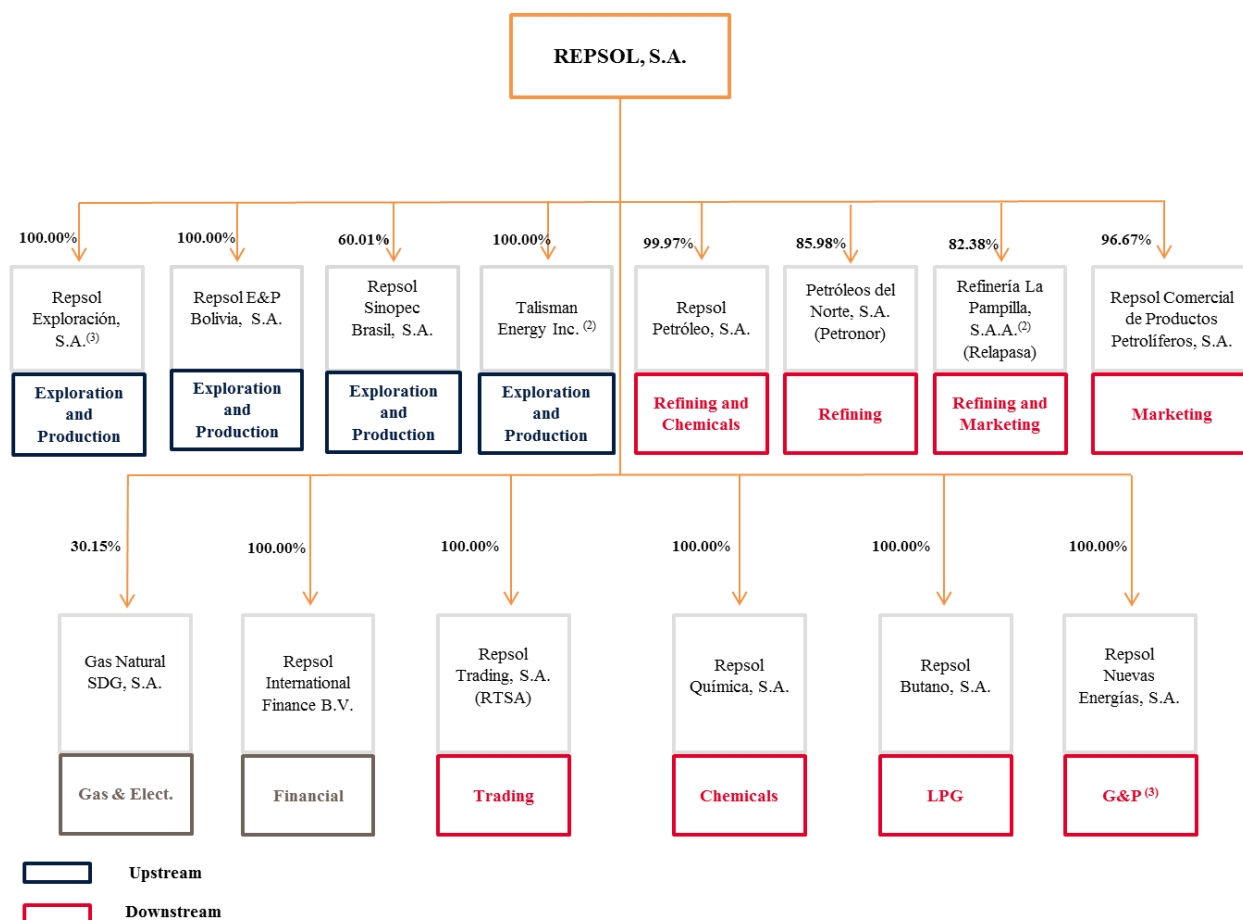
REPSOL, S.A.

100.00%

Repsol Exploración, S.A.$^{(3)}$

Exploration and Production

100.00%

Repsol E&P Bolivia, S.A.

Exploration and Production

60.01%

Repsol Sinopec Brasil, S.A.

Exploration and Production

100.00%

Talisman Energy Inc. $^{(2)}$

Exploration and Production

99.97%

Repsol Petróleo, S.A.

Refining and Chemicals

85.98%

Petróleos del Norte, S.A. (Petronor)

Refining

82.38%

Refinería La Pampilla, S.A.A.$^{(2)}$ (Relapasa)

Refining and Marketing

96.67%

Repsol Comercial de Productos Petrolíferos, S.A.

Marketing

30.15%

Gas Natural SDG, S.A.

Gas & Elect.

100.00%

Repsol International Finance B.V.

Financial

100.00%

Repsol Trading, S.A. (RTSA)

Trading

100.00%

Repsol Química, S.A.

Chemicals

100.00%

Repsol Butano, S.A.

LPG

100.00%

Repsol Nuevas Energías, S.A.

G&P $^{(3)}$

Upstream

Downstream